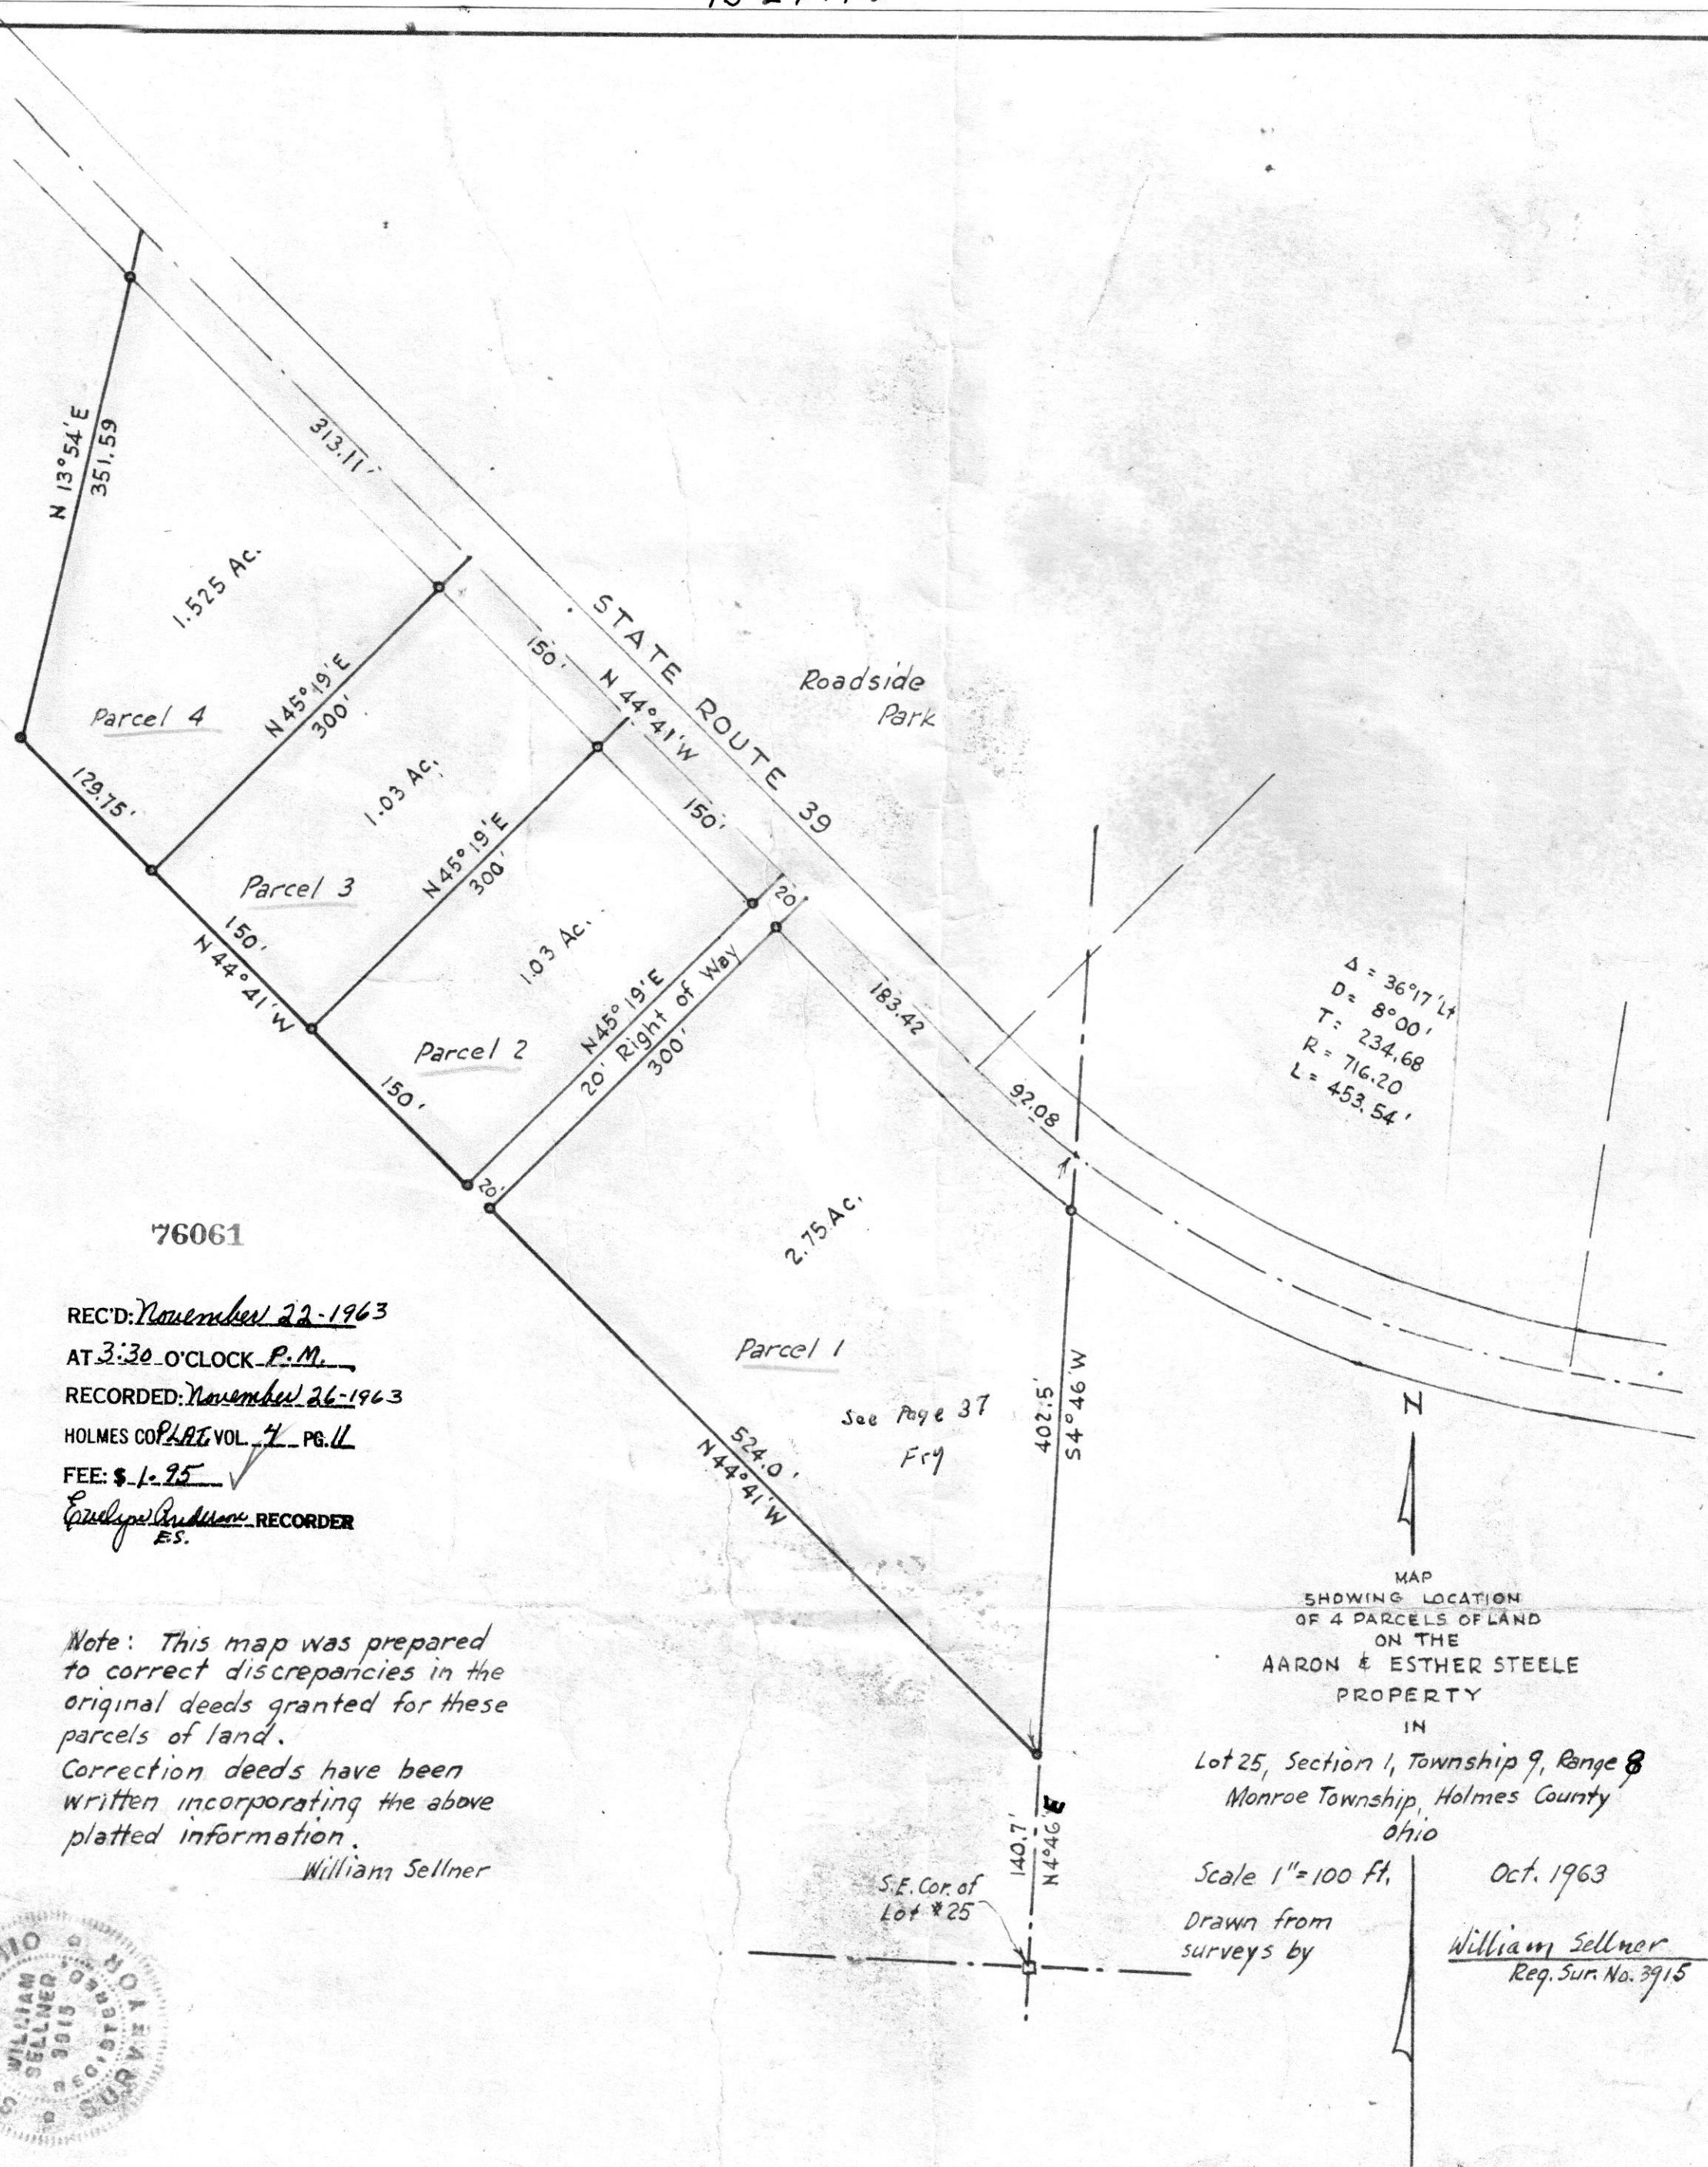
N 13°54' E
351.59

313.11'

1.525 Ac.

Parcel 4

129.75'

N 45°19' E
300'

STATE ROUTE 39

Roadside Park

150'
N 44°41' W

1.03 Ac.

Parcel 3

150'
N 44°41' W

N 45°19' E
300'

150'

20'

1.03 Ac.

Parcel 2

150'

N 45°19' E
20' Right of Way
300'

183.42

92.08

$\Delta$ = 36°17' Lt
D = 8°00'
T = 234.68
R = 716.20
L = 453.54'

20'

2.75 Ac.

Parcel 1

See Page 37
Fry

524.0'
N 44°41' W

402.5'
S 4°46' W

N

76061

REC'D: November 22-1963
AT 3:30 O'CLOCK P.M.
RECORDED: November 26-1963
HOLMES CO PLAT VOL. 4 PG. 11
FEE: $ 1.95
Evelyn Anderson RECORDER
E.S.

MAP
SHOWING LOCATION
OF 4 PARCELS OF LAND
ON THE
AARON & ESTHER STEELE
PROPERTY
IN
Lot 25, Section 1, Township 9, Range 8
Monroe Township, Holmes County
Ohio

Note: This map was prepared to correct discrepancies in the original deeds granted for these parcels of land.
Correction deeds have been written incorporating the above platted information.
William Sellner

140.7'
N 4°46' E

S.E. Cor. of
Lot #25

Scale 1" = 100 Ft.

Oct. 1963

Drawn from surveys by

William Sellner
Reg. Sur. No. 3915

OHIO
WILLIAM
SELLNER
3915
REG. STERED
SURVEYOR